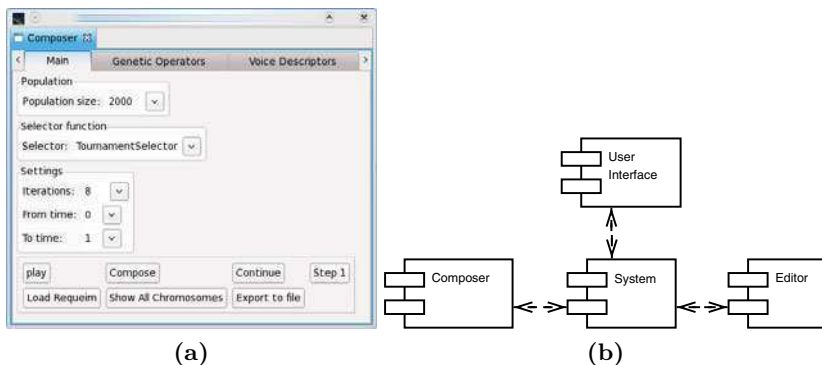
Composer

Main

Genetic Operators

Voice Descriptors

Population

Population size: 2000

Selector function

Selector: TournamentSelector

Settings

Iterations: 8

From time: 0

To time: 1

play

Compose

Continue

Step 1

Load Requeim

Show All Chromosomes

Export to file

(a)

User Interface

Composer

System

Editor

(b)